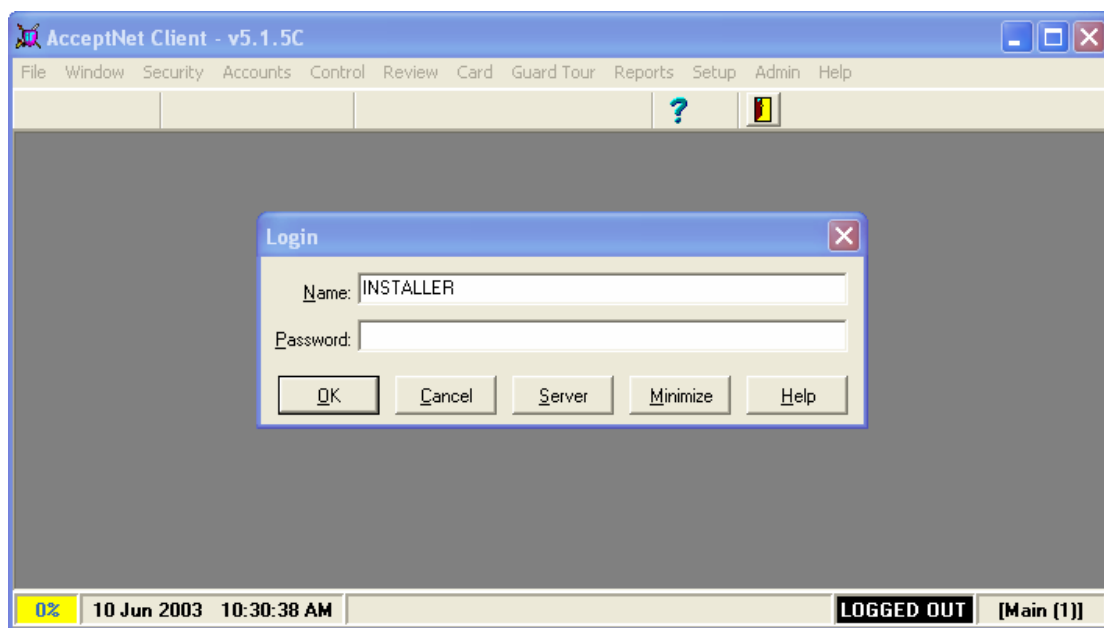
AcceptNet Client - v5.1.5C

File Window Security Accounts Control Review Card Guard Tour Reports Setup Admin Help

?

Login

Name: INSTALLER

Password:

OK Cancel Server Minimize Help

0% 10 Jun 2003 10:30:38 AM LOGGED OUT [Main (1)]